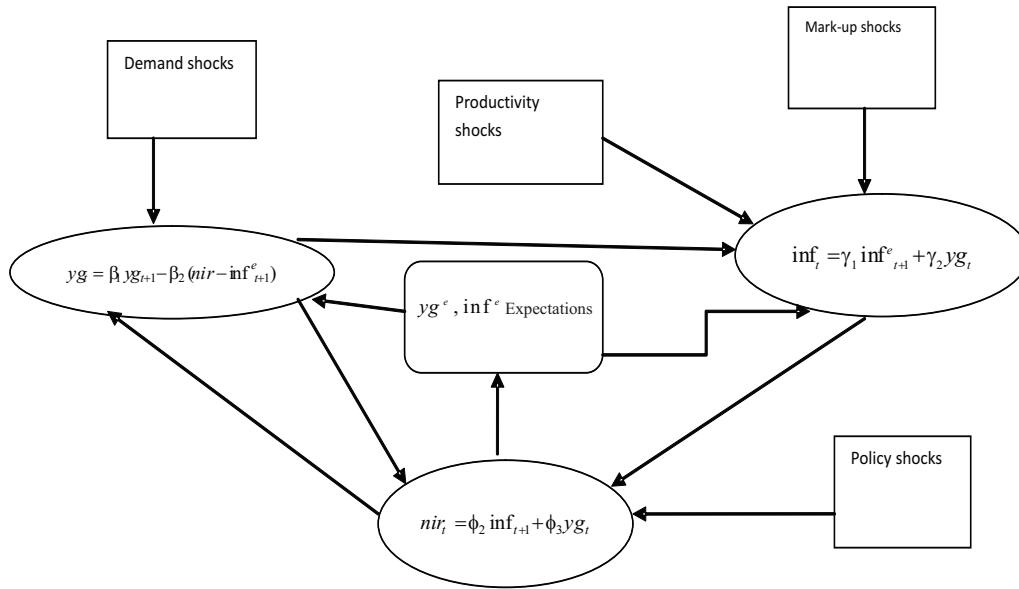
Demand shocks

Productivity shocks

Mark-up shocks

$yg = \beta_1 yg_{t+1} - \beta_2 (nir - \inf^e_{t+1})$

$yg^e$, $\inf^e$ Expectations

$\inf_t = \gamma_1 \inf^e_{t+1} + \gamma_2 yg_t$

Policy shocks

$nir_t = \phi_2 \inf_{t+1} + \phi_3 yg_t$